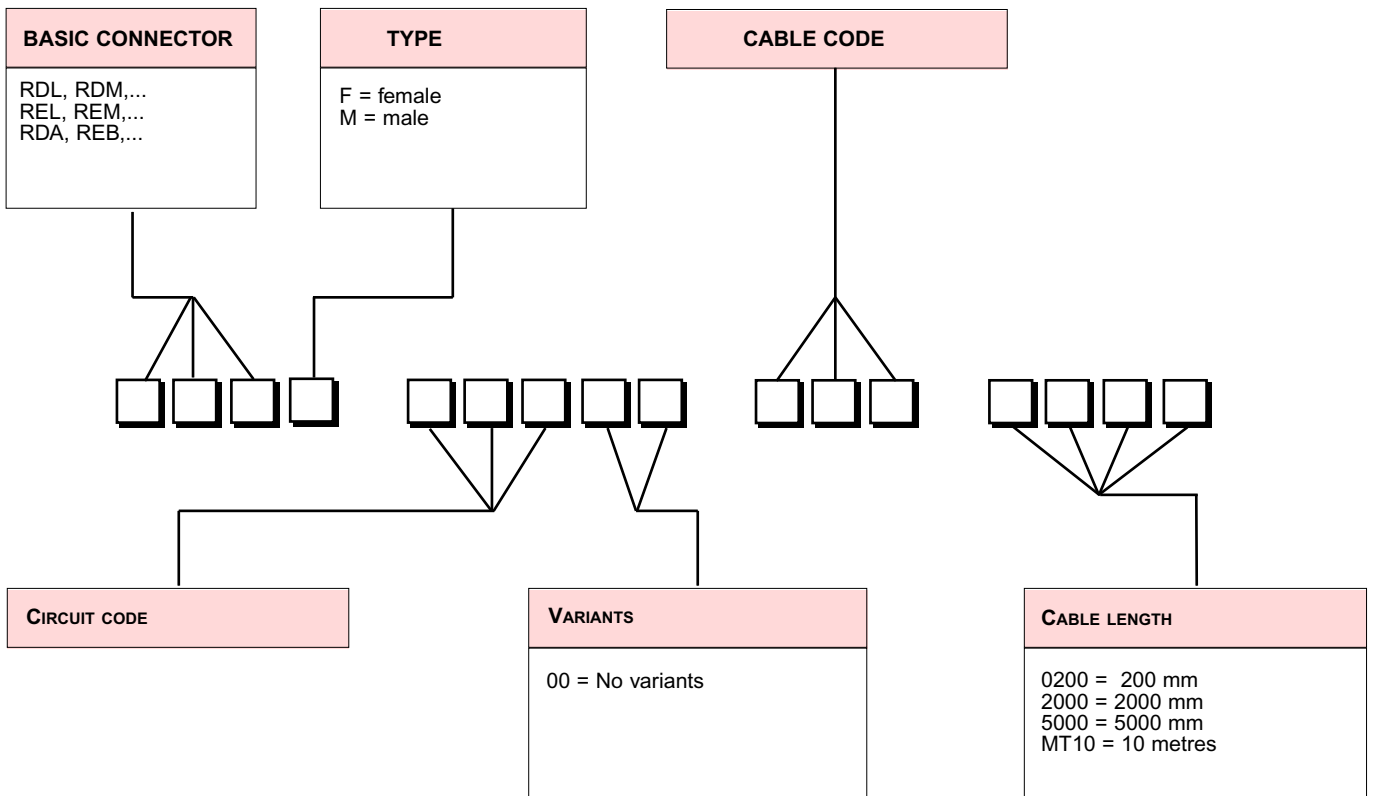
BASIC CONNECTOR

RDL, RDM,...
REL, REM,...
RDA, REB,...

TYPE

F = female
M = male

CABLE CODE

CIRCUIT CODE

VARIANTS

00 = No variants

CABLE LENGTH

0200 = 200 mm
2000 = 2000 mm
5000 = 5000 mm
MT10 = 10 metres